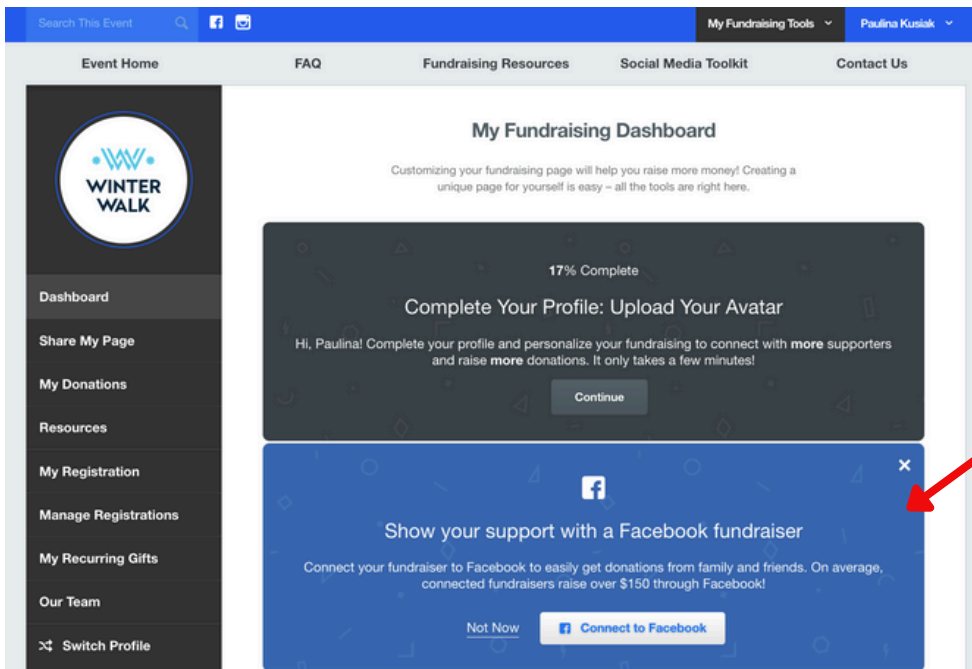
Search This Event

My Fundraising Tools

Paulina Kusiak

Event Home

FAQ

Fundraising Resources

Social Media Toolkit

Contact Us

WINTER WALK

Dashboard

Share My Page

My Donations

Resources

My Registration

Manage Registrations

My Recurring Gifts

Our Team

Switch Profile

My Fundraising Dashboard

Customizing your fundraising page will help you raise more money! Creating a unique page for yourself is easy – all the tools are right here.

17% Complete

Complete Your Profile: Upload Your Avatar

Hi, Paulina! Complete your profile and personalize your fundraising to connect with more supporters and raise more donations. It only takes a few minutes!

Continue

×

Show your support with a Facebook fundraiser

Connect your fundraiser to Facebook to easily get donations from family and friends. On average, connected fundraisers raise over $150 through Facebook!

Not Now

Connect to Facebook